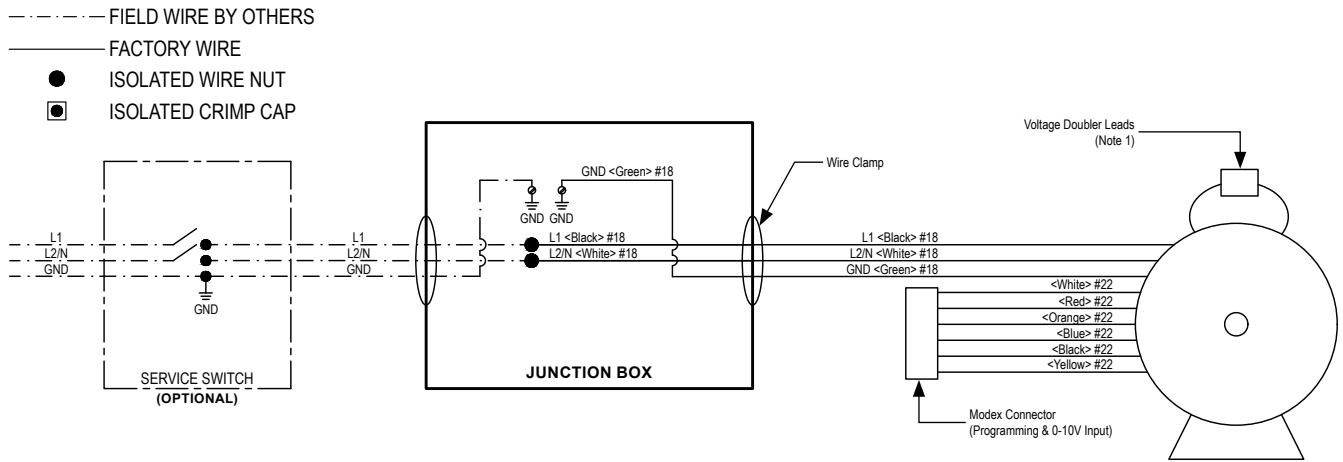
FIELD WIRE BY OTHERS
FACTORY WIRE
ISOLATED WIRE NUT
ISOLATED CRIMP CAP

Voltage Doubler Leads
(Note 1)

GND <Green> #18
Wire Clamp

GND GND

L1
L2/N
GND

GND

L1
L2/N
GND

L1 <Black> #18
L2/N <White> #18

L1 <Black> #18
L2/N <White> #18
GND <Green> #18

<White> #22
<Red> #22
<Orange> #22
<Blue> #22
<Black> #22
<Yellow> #22

SERVICE SWITCH
(OPTIONAL)

JUNCTION BOX

Modex Connector
(Programming & 0-10V Input)